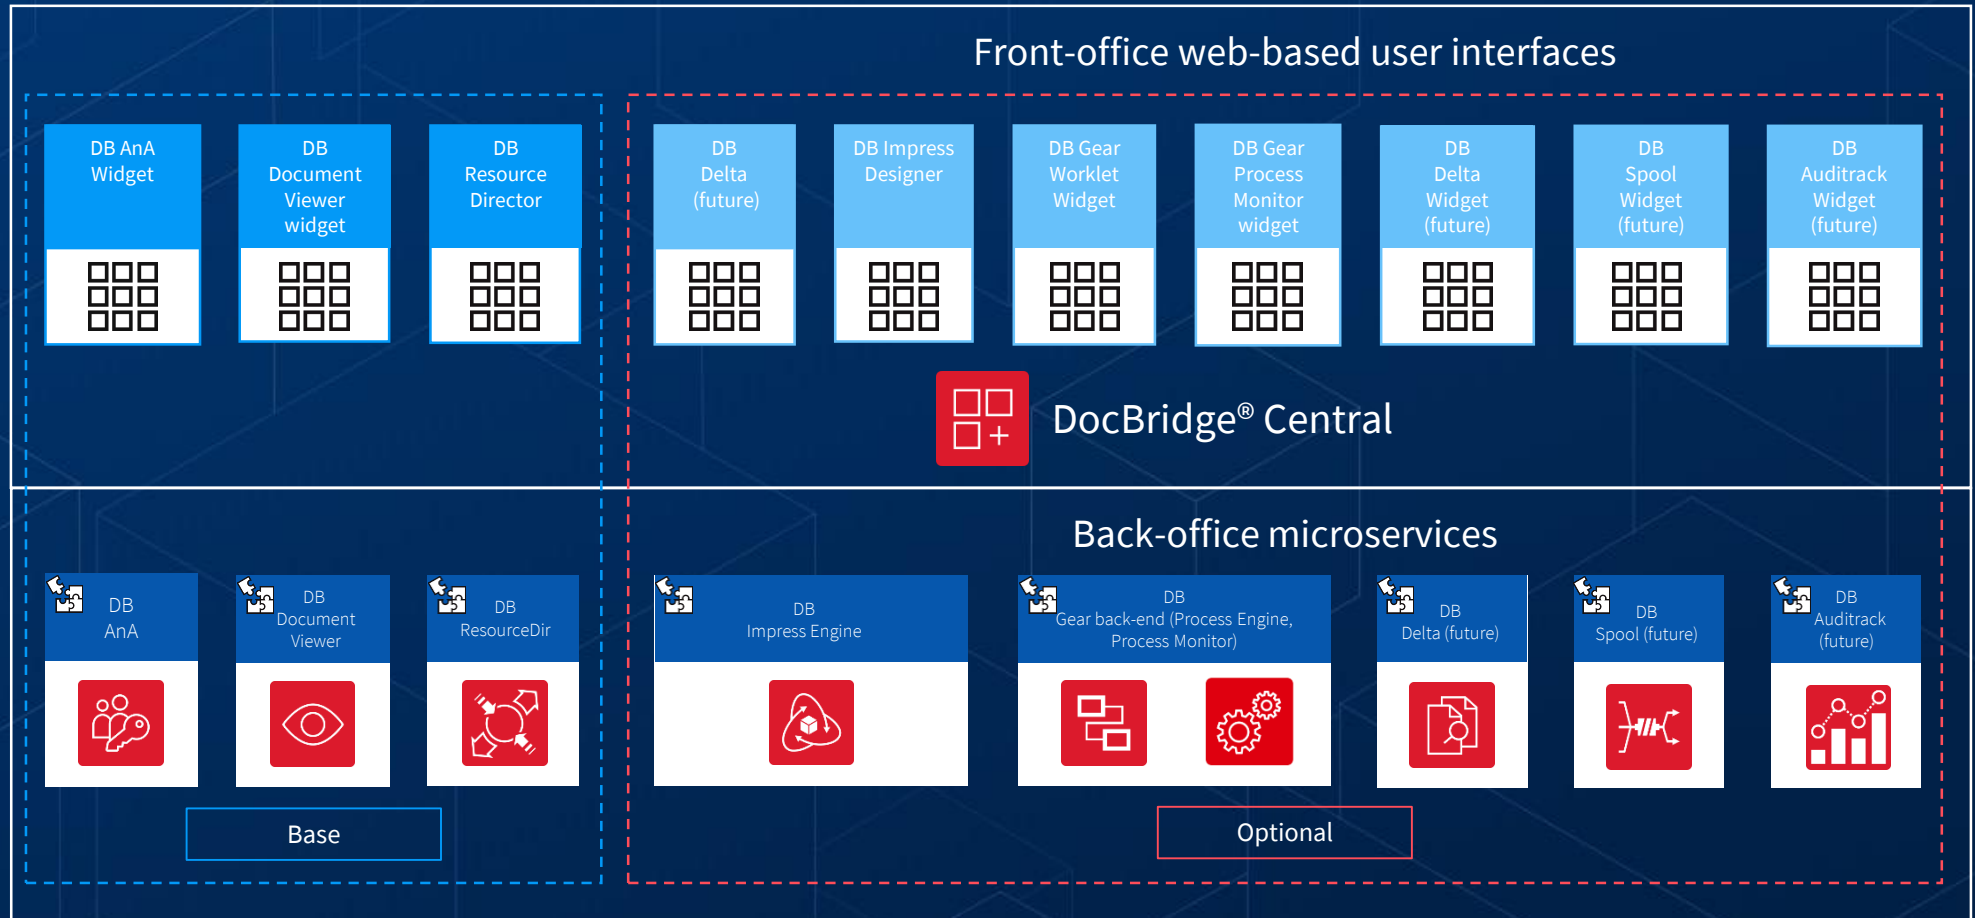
Front-office web-based user interfaces

DB AnA Widget

DB Document Viewer widget

DB Resource Director

DB Delta (future)

DB Impress Designer

DB Gear Worklet Widget

DB Gear Process Monitor widget

DB Delta Widget (future)

DB Spool Widget (future)

DB Auditrack Widget (future)

DocBridge® Central

Back-office microservices

DB AnA

DB Document Viewer

DB ResourceDir

DB Impress Engine

DB Gear back-end (Process Engine, Process Monitor)

DB Delta (future)

DB Spool (future)

DB Auditrack (future)

Base

Optional